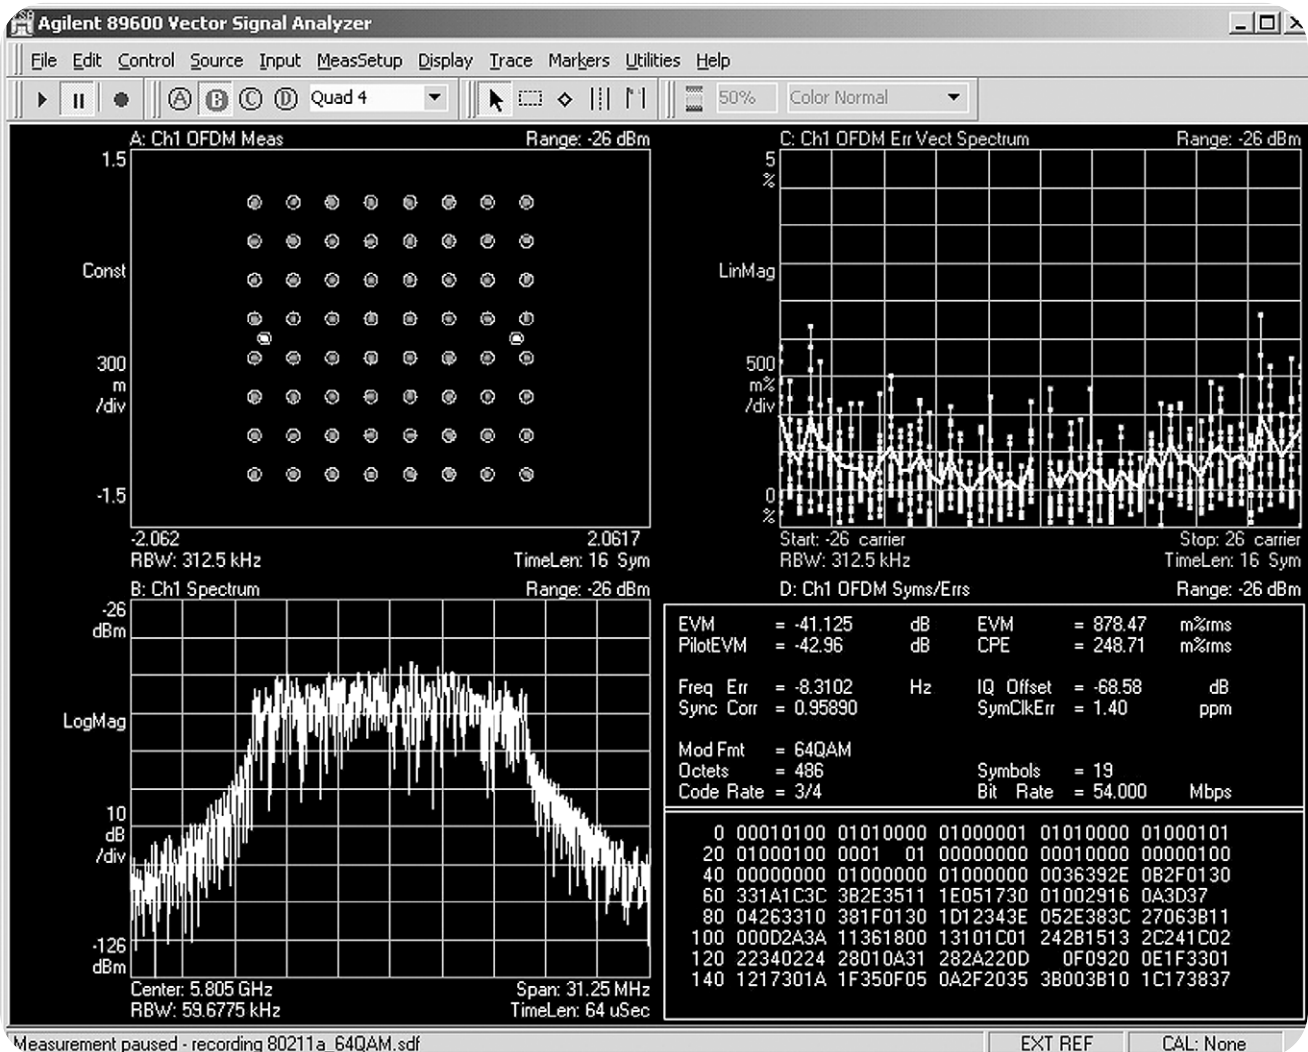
Agilent 89600 Vector Signal Analyzer

File Edit Control Source Input MeasSetup Display Trace Markers Utilities Help

A B C D Quad 4 50% Color Normal

A: Ch1 OFDM Meas Range: -26 dBm

1.5

Const

300 m /div

-1.5

-2.062 2.0617

RBW: 312.5 kHz TimeLen: 16 Sym

C: Ch1 OFDM Err Vect Spectrum Range: -26 dBm

5 %

LinMag

500 m% /div

0 %

Start: -26 carrier Stop: 26 carrier

RBW: 312.5 kHz TimeLen: 16 Sym

B: Ch1 Spectrum Range: -26 dBm

-26 dBm

LogMag

10 dB /div

-126 dBm

Center: 5.805 GHz Span: 31.25 MHz

RBW: 59.6775 kHz TimeLen: 64 uSec

D: Ch1 OFDM Syms/Errs Range: -26 dBm

| EVM | = -41.125 | dB | EVM | = 878.47 | m%rms |
|---|---|---|---|---|---|
| PilotEVM | = -42.96 | dB | CPE | = 248.71 | m%rms |
| Freq Err | = -8.3102 | Hz | IQ Offset | = -68.58 | dB |
| Sync Corr | = 0.95890 | | SymClkErr | = 1.40 | ppm |
| Mod Fmt | = 64QAM | | | | |
| Octets | = 486 | | Symbols | = 19 | |
| Code Rate | = 3/4 | | Bit Rate | = 54.000 | Mbps |

0 00010100 01010000 01000001 01010000 01000101
20 01000100 0001 01 00000000 00010000 00000100
40 00000000 01000000 01000000 0036392E 0B2F0130
60 331A1C3C 3B2E3511 1E051730 01002916 0A3D37
80 04263310 381F0130 1D12343E 052E383C 27063B11
100 000D2A3A 11361800 13101C01 242B1513 2C241C02
120 22340224 28010A31 282A220D 0F0920 0E1F3301
140 1217301A 1F350F05 0A2F2035 3B003B10 1C173837

Measurement paused - recording 80211a_64QAM.sdf EXT REF CAL: None